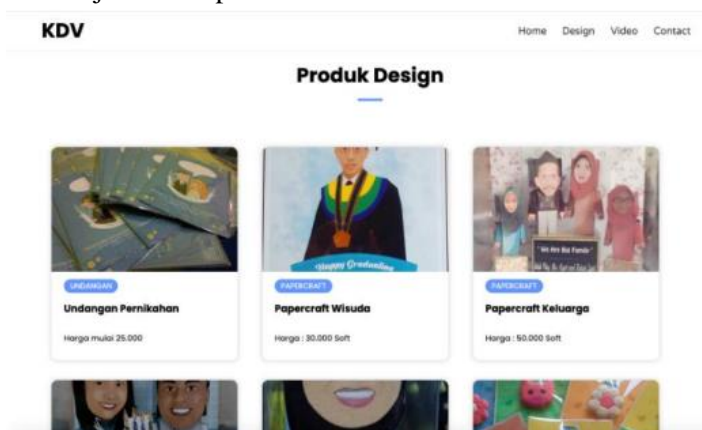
KDV

Home Design Video Contact

Produk Design

UNDANGAN

Undangan Pernikahan

Harga mulai 25.000

Happy Graduation

PAPERCRAFT

Papercraft Wisuda

Harga : 30.000 Soft

We Are Bsi Family

PAPERCRAFT

Papercraft Keluarga

Harga : 50.000 Soft